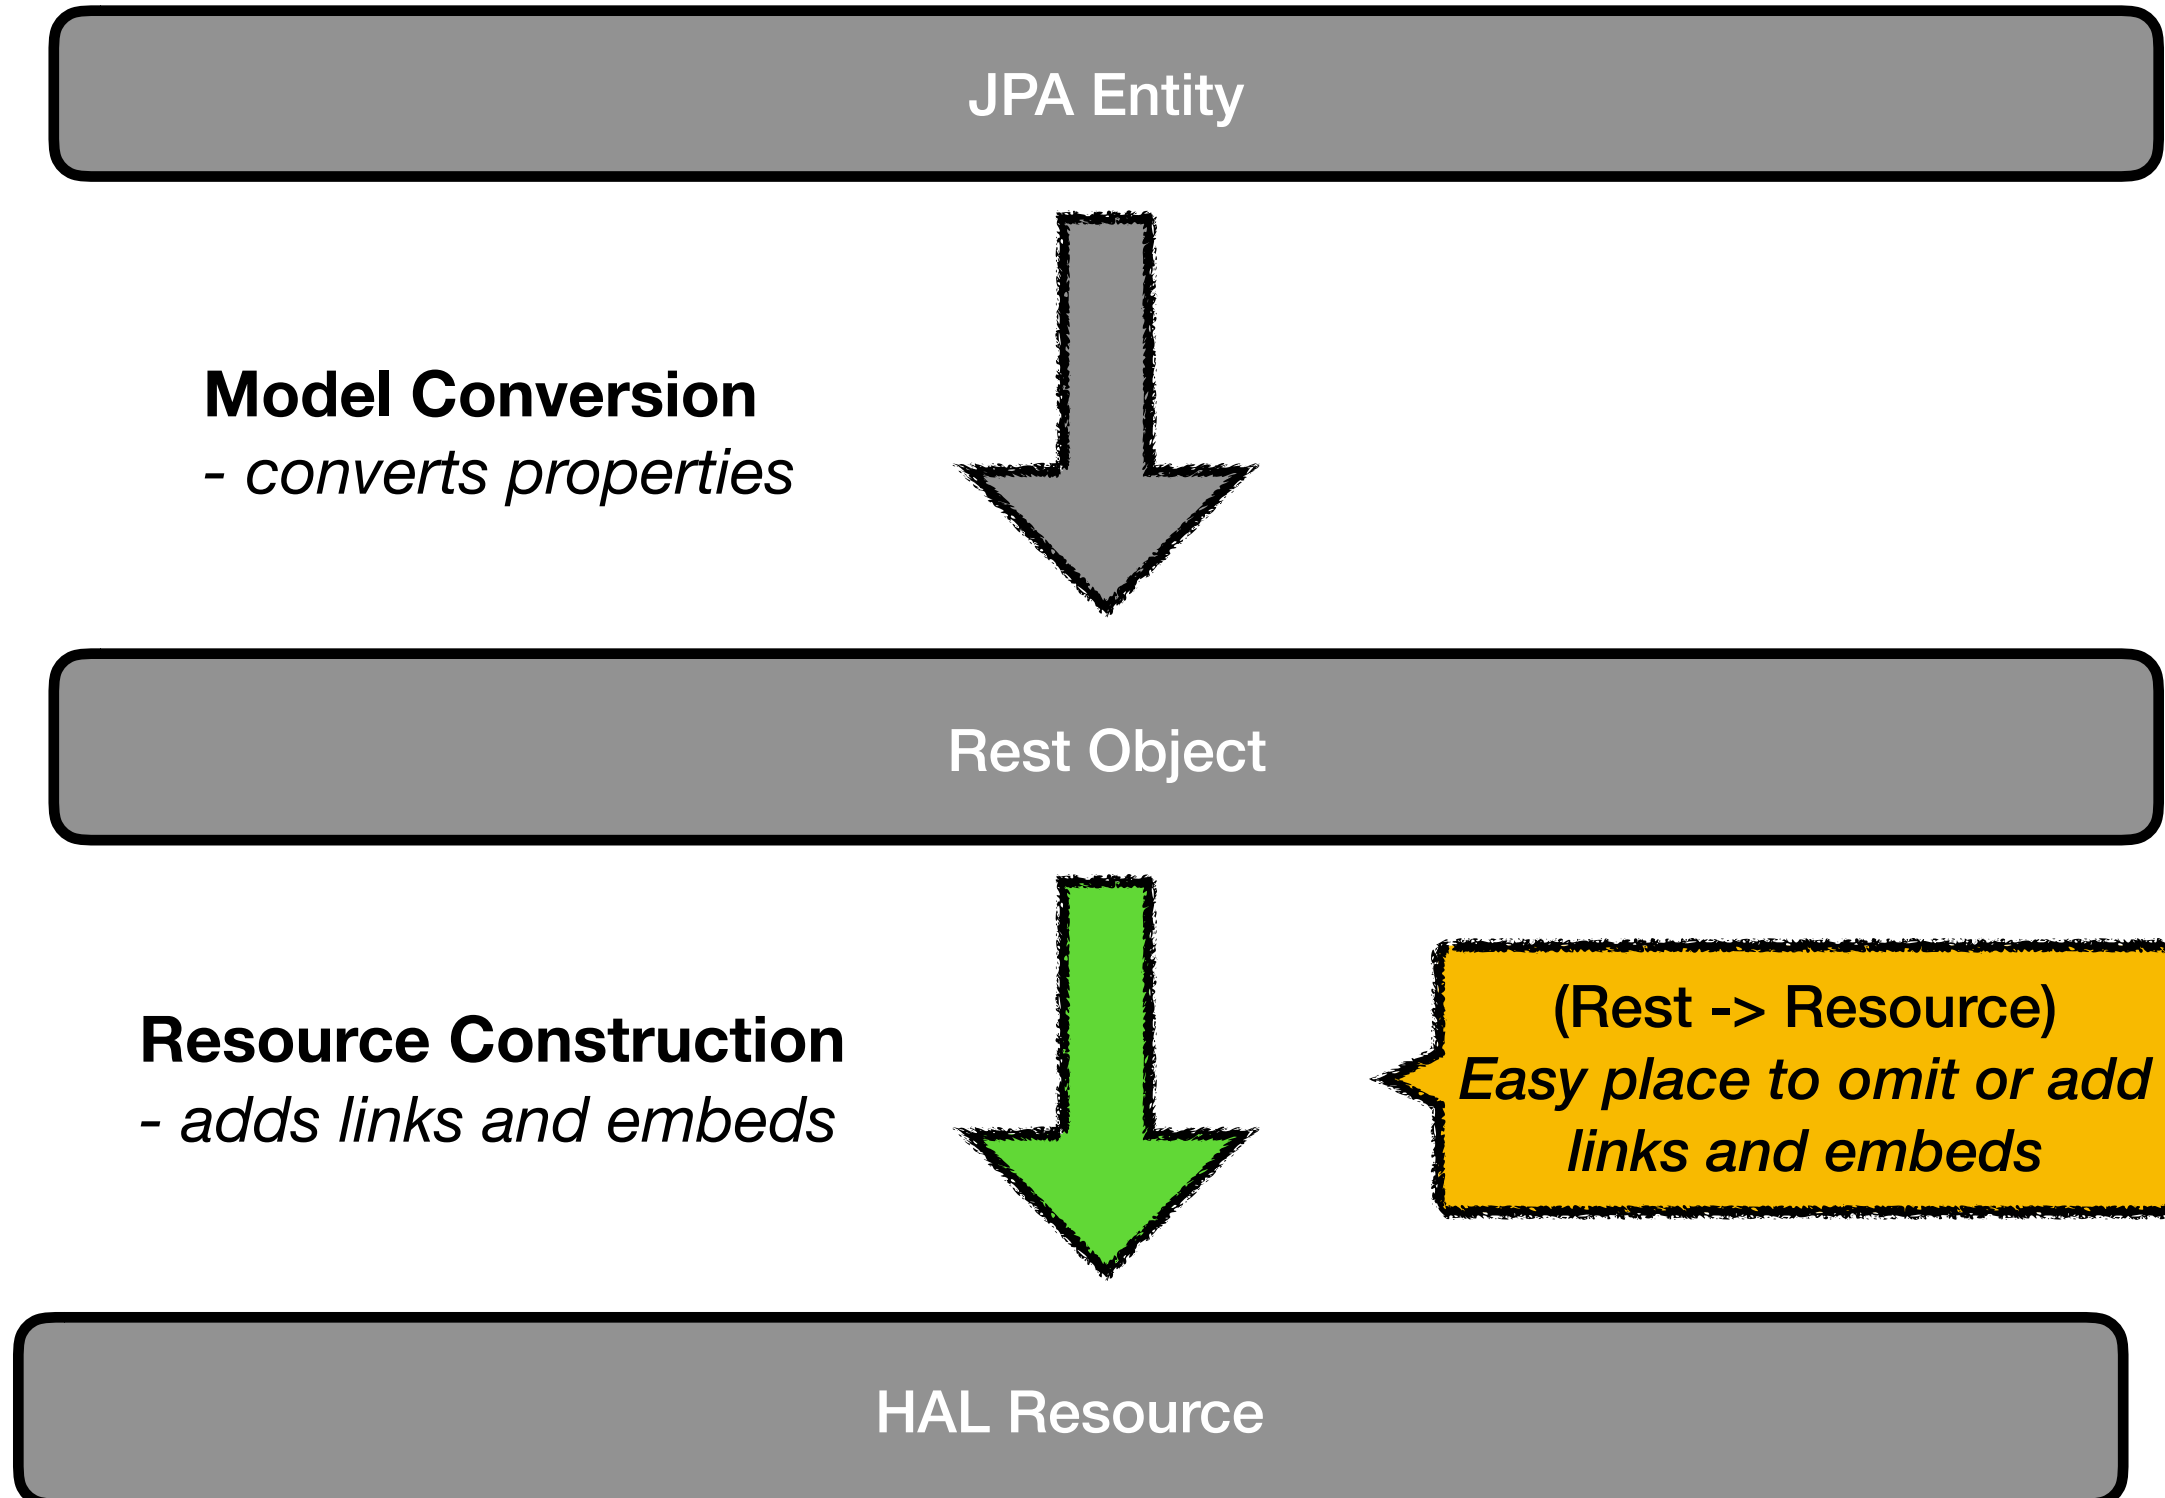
JPA Entity

**Model Conversion**
*- converts properties*

Rest Object

**Resource Construction**
*- adds links and embeds*

(Rest -> Resource)
*Easy place to omit or add links and embeds*

HAL Resource